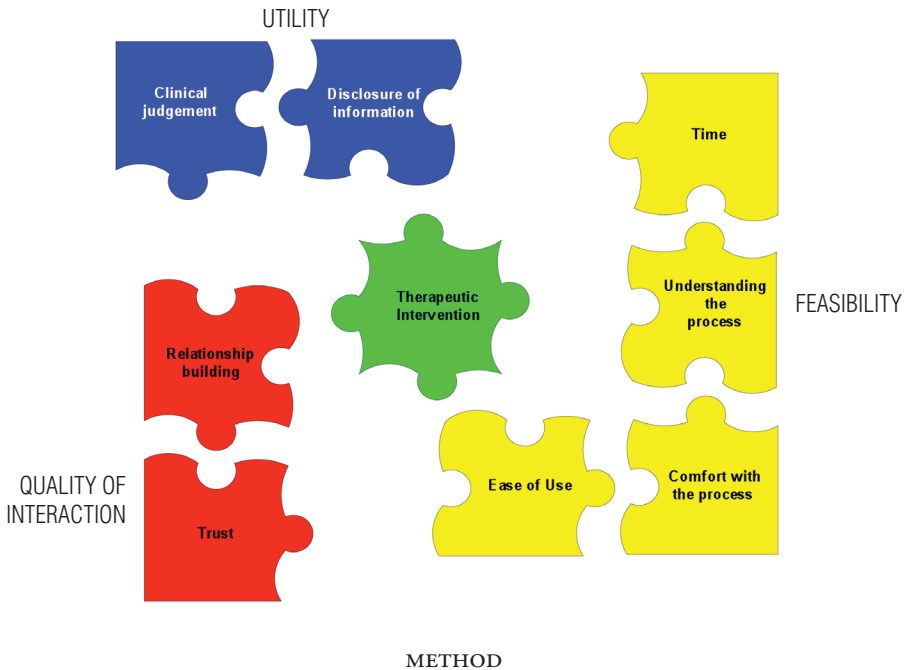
UTILITY

Clinical judgement

Disclosure of information

Time

Therapeutic Intervention

Understanding the process

FEASIBILITY

Relationship building

Ease of Use

Comfort with the process

QUALITY OF INTERACTION

Trust

METHOD